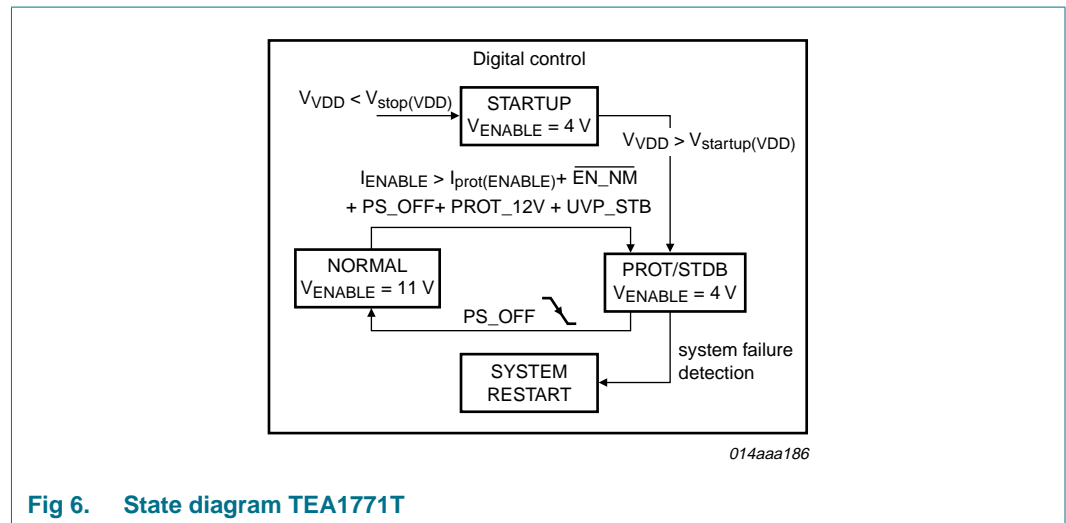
Digital control

$V_{VDD} < V_{stop(VDD)}$

STARTUP
$V_{ENABLE} = 4$ V

$V_{VDD} > V_{startup(VDD)}$

$I_{ENABLE} > I_{prot(ENABLE)} + \overline{EN\_NM}$
+ PS_OFF+ PROT_12V + UVP_STB

NORMAL
$V_{ENABLE} = 11$ V

PROT/STDB
$V_{ENABLE} = 4$ V

PS_OFF

system failure detection

SYSTEM RESTART

014aaa186

Fig 6. State diagram TEA1771T